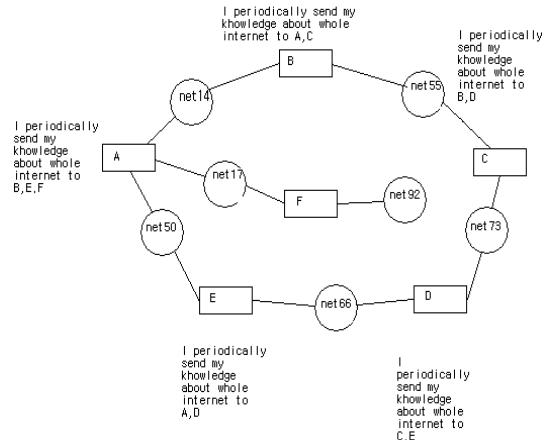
I periodically send my khowledge about whole internet to A,C

I periodically send my khowledge about whole internet to B,D

I periodically send my khowledge about whole internet to B,E,F

B

net14

net55

A

C

net17

F

net92

net50

net73

E

net66

D

I periodically send my khowledge about whole internet to A,D

I periodically send my khowledge about whole internet to C.E